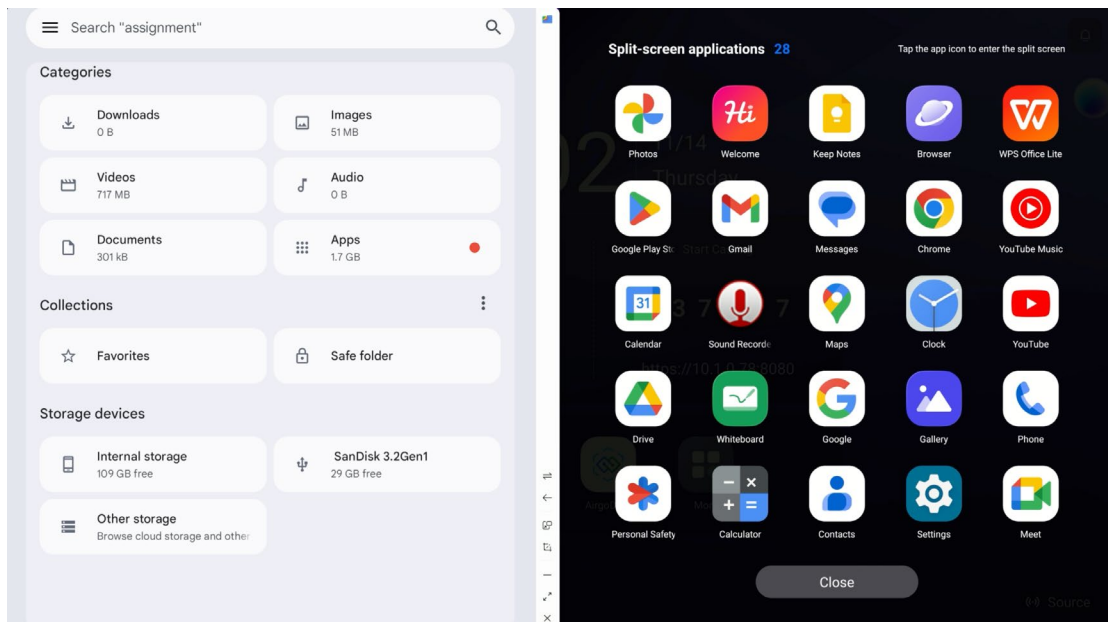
Search "assignment"

Categories

Downloads
0 B

Images
51 MB

Videos
717 MB

Audio
0 B

Documents
301 kB

Apps
1.7 GB

Collections

Favorites

Safe folder

Storage devices

Internal storage
109 GB free

SanDisk 3.2Gen1
29 GB free

Other storage
Browse cloud storage and other

Split-screen applications 28

Tap the app icon to enter the split screen

Photos
Welcome
Keep Notes
Browser
WPS Office Lite
Google Play St
Gmail
Messages
Chrome
YouTube Music
Calendar
Sound Recorde
Maps
Clock
YouTube
Drive
Whiteboard
Google
Gallery
Phone
Personal Safety
Calculator
Contacts
Settings
Meet

Close

Source